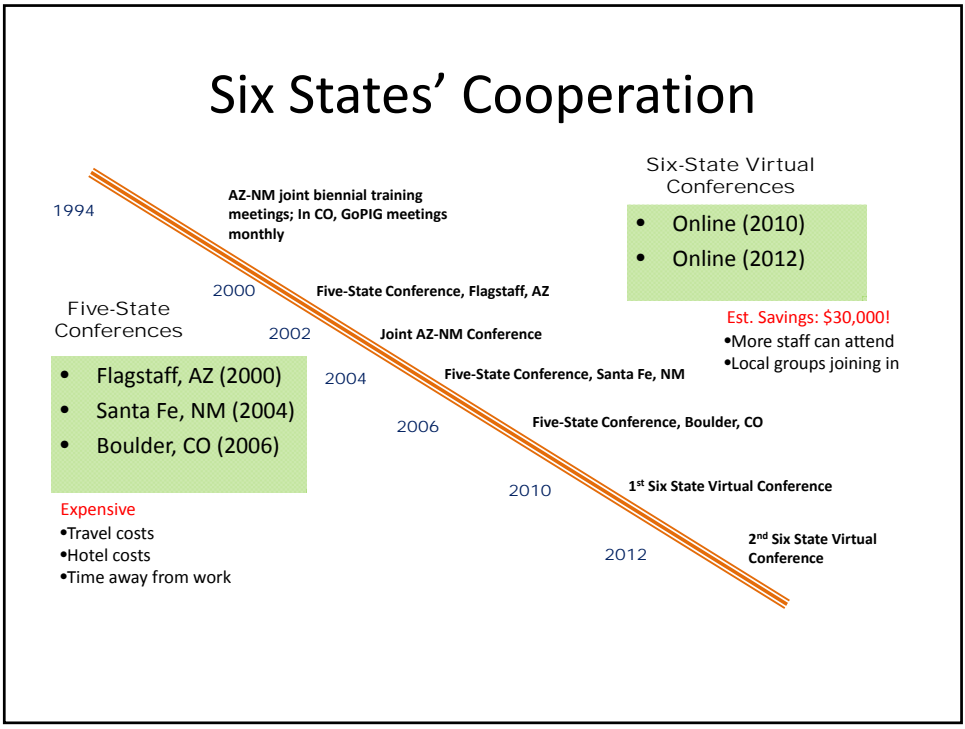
Six States' Cooperation

1994
AZ-NM joint biennial training meetings; In CO, GoPIG meetings monthly

2000
Five-State Conference, Flagstaff, AZ

2002
Joint AZ-NM Conference

2004
Five-State Conference, Santa Fe, NM

2006
Five-State Conference, Boulder, CO

2010
1$^{st}$ Six State Virtual Conference

2012
2$^{nd}$ Six State Virtual Conference

Five-State Conferences

- Flagstaff, AZ (2000)
- Santa Fe, NM (2004)
- Boulder, CO (2006)

Expensive
•Travel costs
•Hotel costs
•Time away from work

Six-State Virtual Conferences

- Online (2010)
- Online (2012)

Est. Savings: $30,000!
•More staff can attend
•Local groups joining in